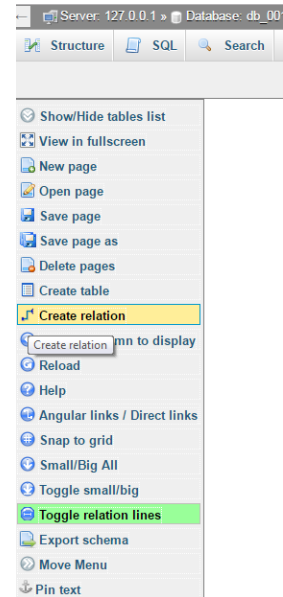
Server: 127.0.0.1 » Database: db_00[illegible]

Structure SQL Search

Show/Hide tables list
View in fullscreen
New page
Open page
Save page
Save page as
Delete pages
Create table
Create relation
Create relation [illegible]mn to display
Reload
Help
Angular links / Direct links
Snap to grid
Small/Big All
Toggle small/big
Toggle relation lines
Export schema
Move Menu
Pin text